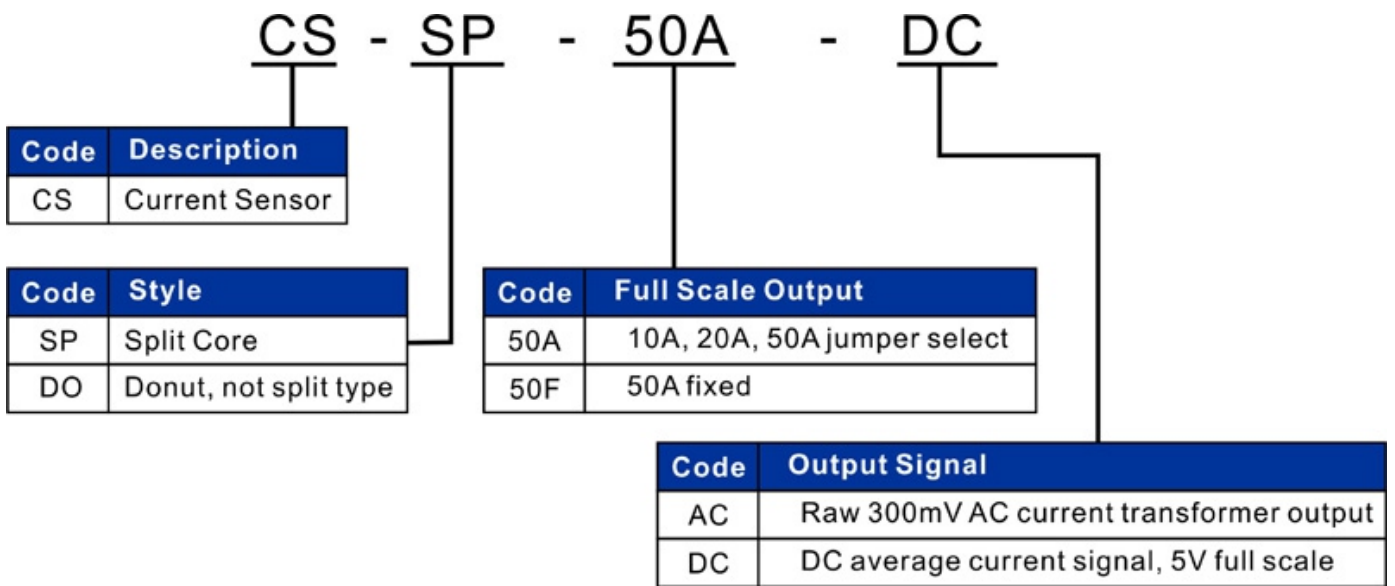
CS - SP - 50A - DC

| Code | Description |
|---|---|
| CS | Current Sensor |

| Code | Style |
|---|---|
| SP | Split Core |
| DO | Donut, not split type |

| Code | Full Scale Output |
|---|---|
| 50A | 10A, 20A, 50A jumper select |
| 50F | 50A fixed |

| Code | Output Signal |
|---|---|
| AC | Raw 300mV AC current transformer output |
| DC | DC average current signal, 5V full scale |